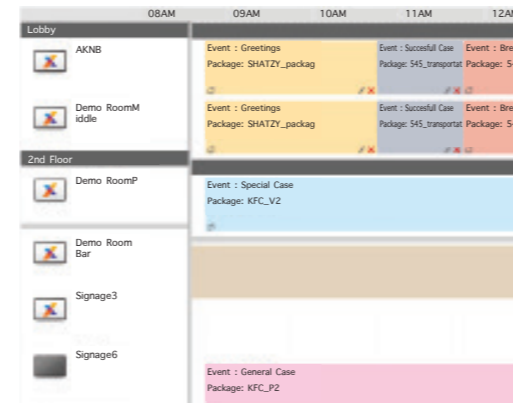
08AM 09AM 10AM 11AM 12A

Lobby

AKNB

Event : Greetings
Package: SHATZY_packag

Event : Succesfull Case
Package: 545_transportat

Event : Bre
Package: 5

Demo RoomMiddle

Event : Greetings
Package: SHATZY_packag

Event : Succesfull Case
Package: 545_transportat

Event : Bre
Package: 5

2nd Floor

Demo RoomP

Event : Special Case
Package: KFC_V2

Demo Room Bar

Signage3

Signage6

Event : General Case
Package: KFC_P2